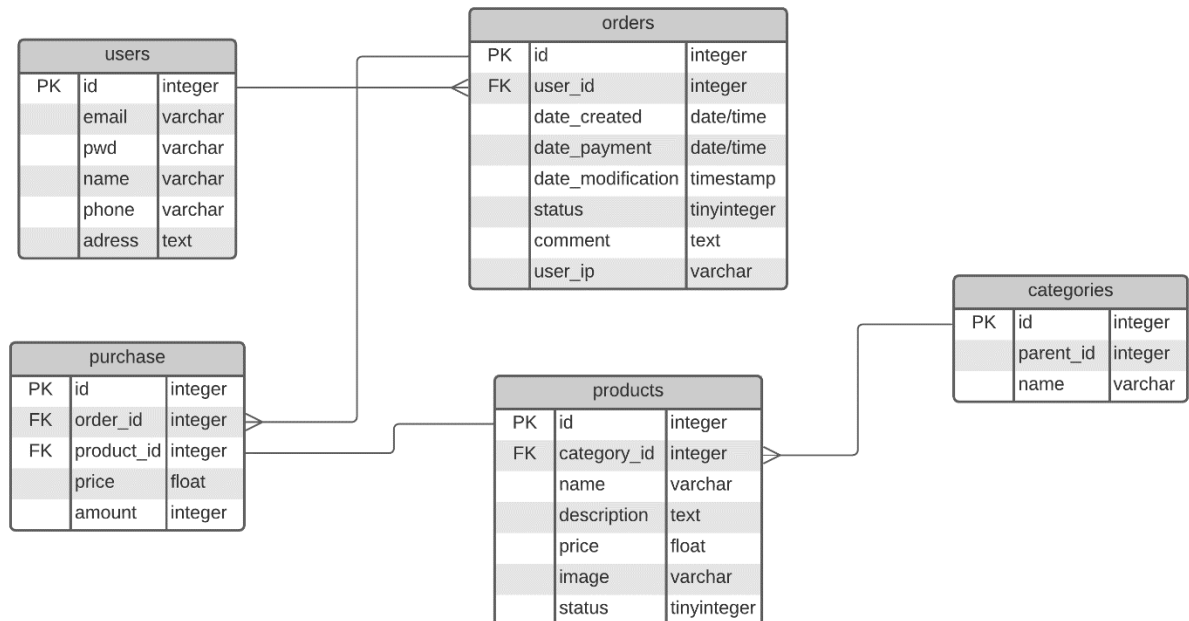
users

| | | |
|---|---|---|
| PK | id | integer |
| | email | varchar |
| | pwd | varchar |
| | name | varchar |
| | phone | varchar |
| | adress | text |

orders

| | | |
|---|---|---|
| PK | id | integer |
| FK | user_id | integer |
| | date_created | date/time |
| | date_payment | date/time |
| | date_modification | timestamp |
| | status | tinyinteger |
| | comment | text |
| | user_ip | varchar |

categories

| | | |
|---|---|---|
| PK | id | integer |
| | parent_id | integer |
| | name | varchar |

purchase

| | | |
|---|---|---|
| PK | id | integer |
| FK | order_id | integer |
| FK | product_id | integer |
| | price | float |
| | amount | integer |

products

| | | |
|---|---|---|
| PK | id | integer |
| FK | category_id | integer |
| | name | varchar |
| | description | text |
| | price | float |
| | image | varchar |
| | status | tinyinteger |